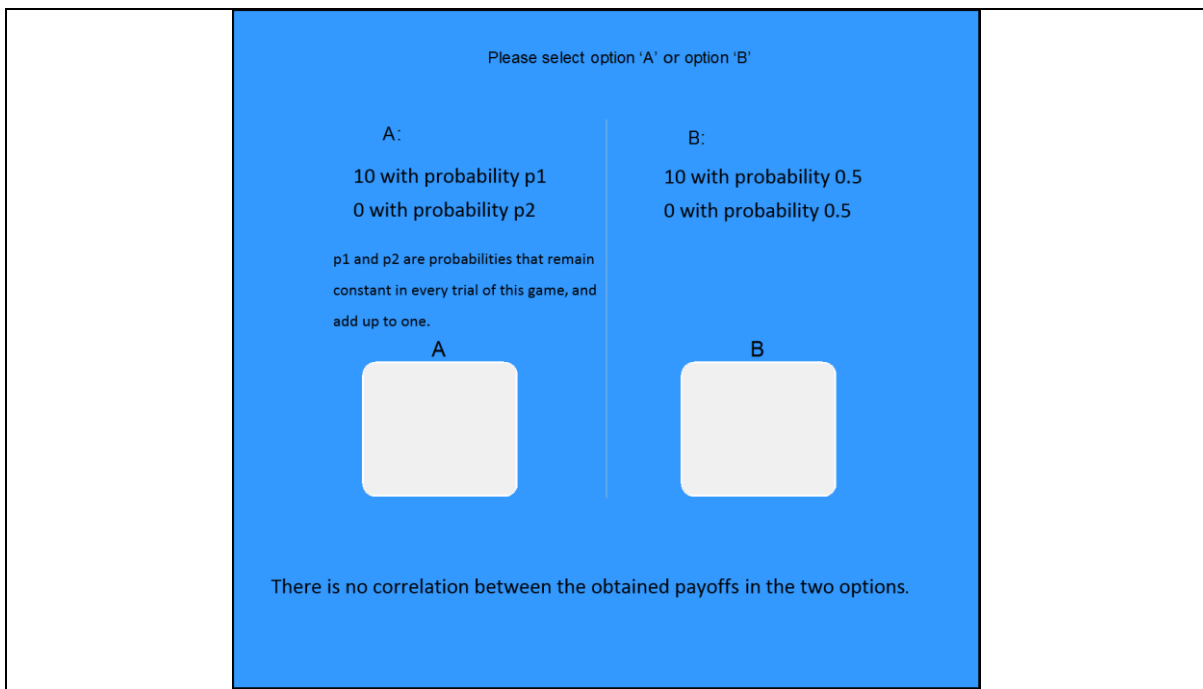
Please select option ‘A’ or option ‘B’

A:

10 with probability p1

0 with probability p2

p1 and p2 are probabilities that remain constant in every trial of this game, and add up to one.

B:

10 with probability 0.5

0 with probability 0.5

A

B

There is no correlation between the obtained payoffs in the two options.